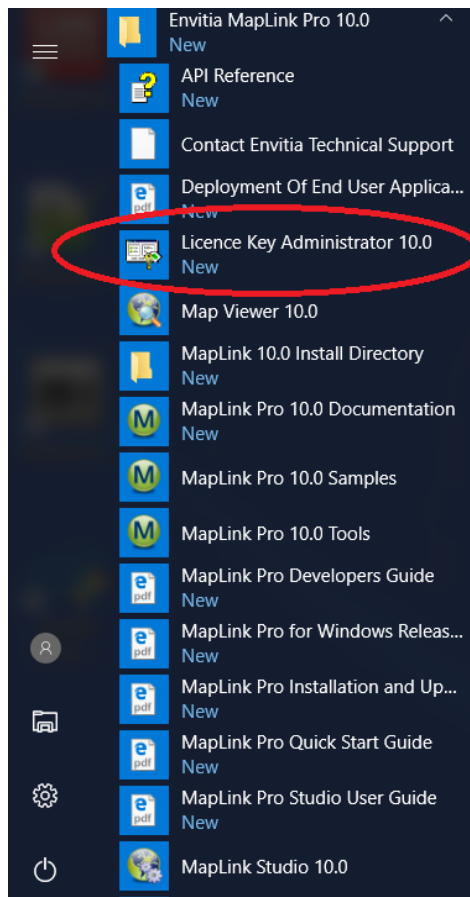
Envitia MapLink Pro 10.0
New

API Reference
New

Contact Envitia Technical Support

Deployment Of End User Applica...
New

Licence Key Administrator 10.0
New

Map Viewer 10.0

MapLink 10.0 Install Directory
New

MapLink Pro 10.0 Documentation
New

MapLink Pro 10.0 Samples

MapLink Pro 10.0 Tools

MapLink Pro Developers Guide
New

MapLink Pro for Windows Releas...
New

MapLink Pro Installation and Up...
New

MapLink Pro Quick Start Guide
New

MapLink Pro Studio User Guide
New

MapLink Studio 10.0